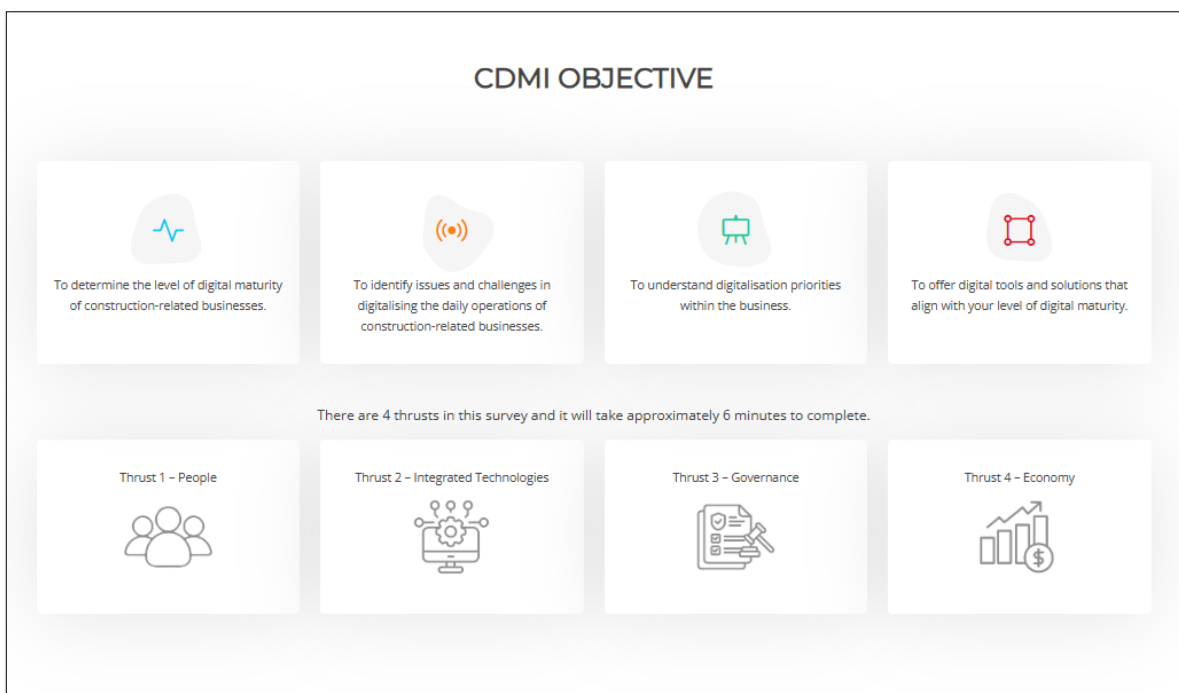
CDMI OBJECTIVE

To determine the level of digital maturity of construction-related businesses.

To identify issues and challenges in digitalising the daily operations of construction-related businesses.

To understand digitalisation priorities within the business.

To offer digital tools and solutions that align with your level of digital maturity.

There are 4 thrusts in this survey and it will take approximately 6 minutes to complete.

Thrust 1 – People

Thrust 2 – Integrated Technologies

Thrust 3 – Governance

Thrust 4 – Economy